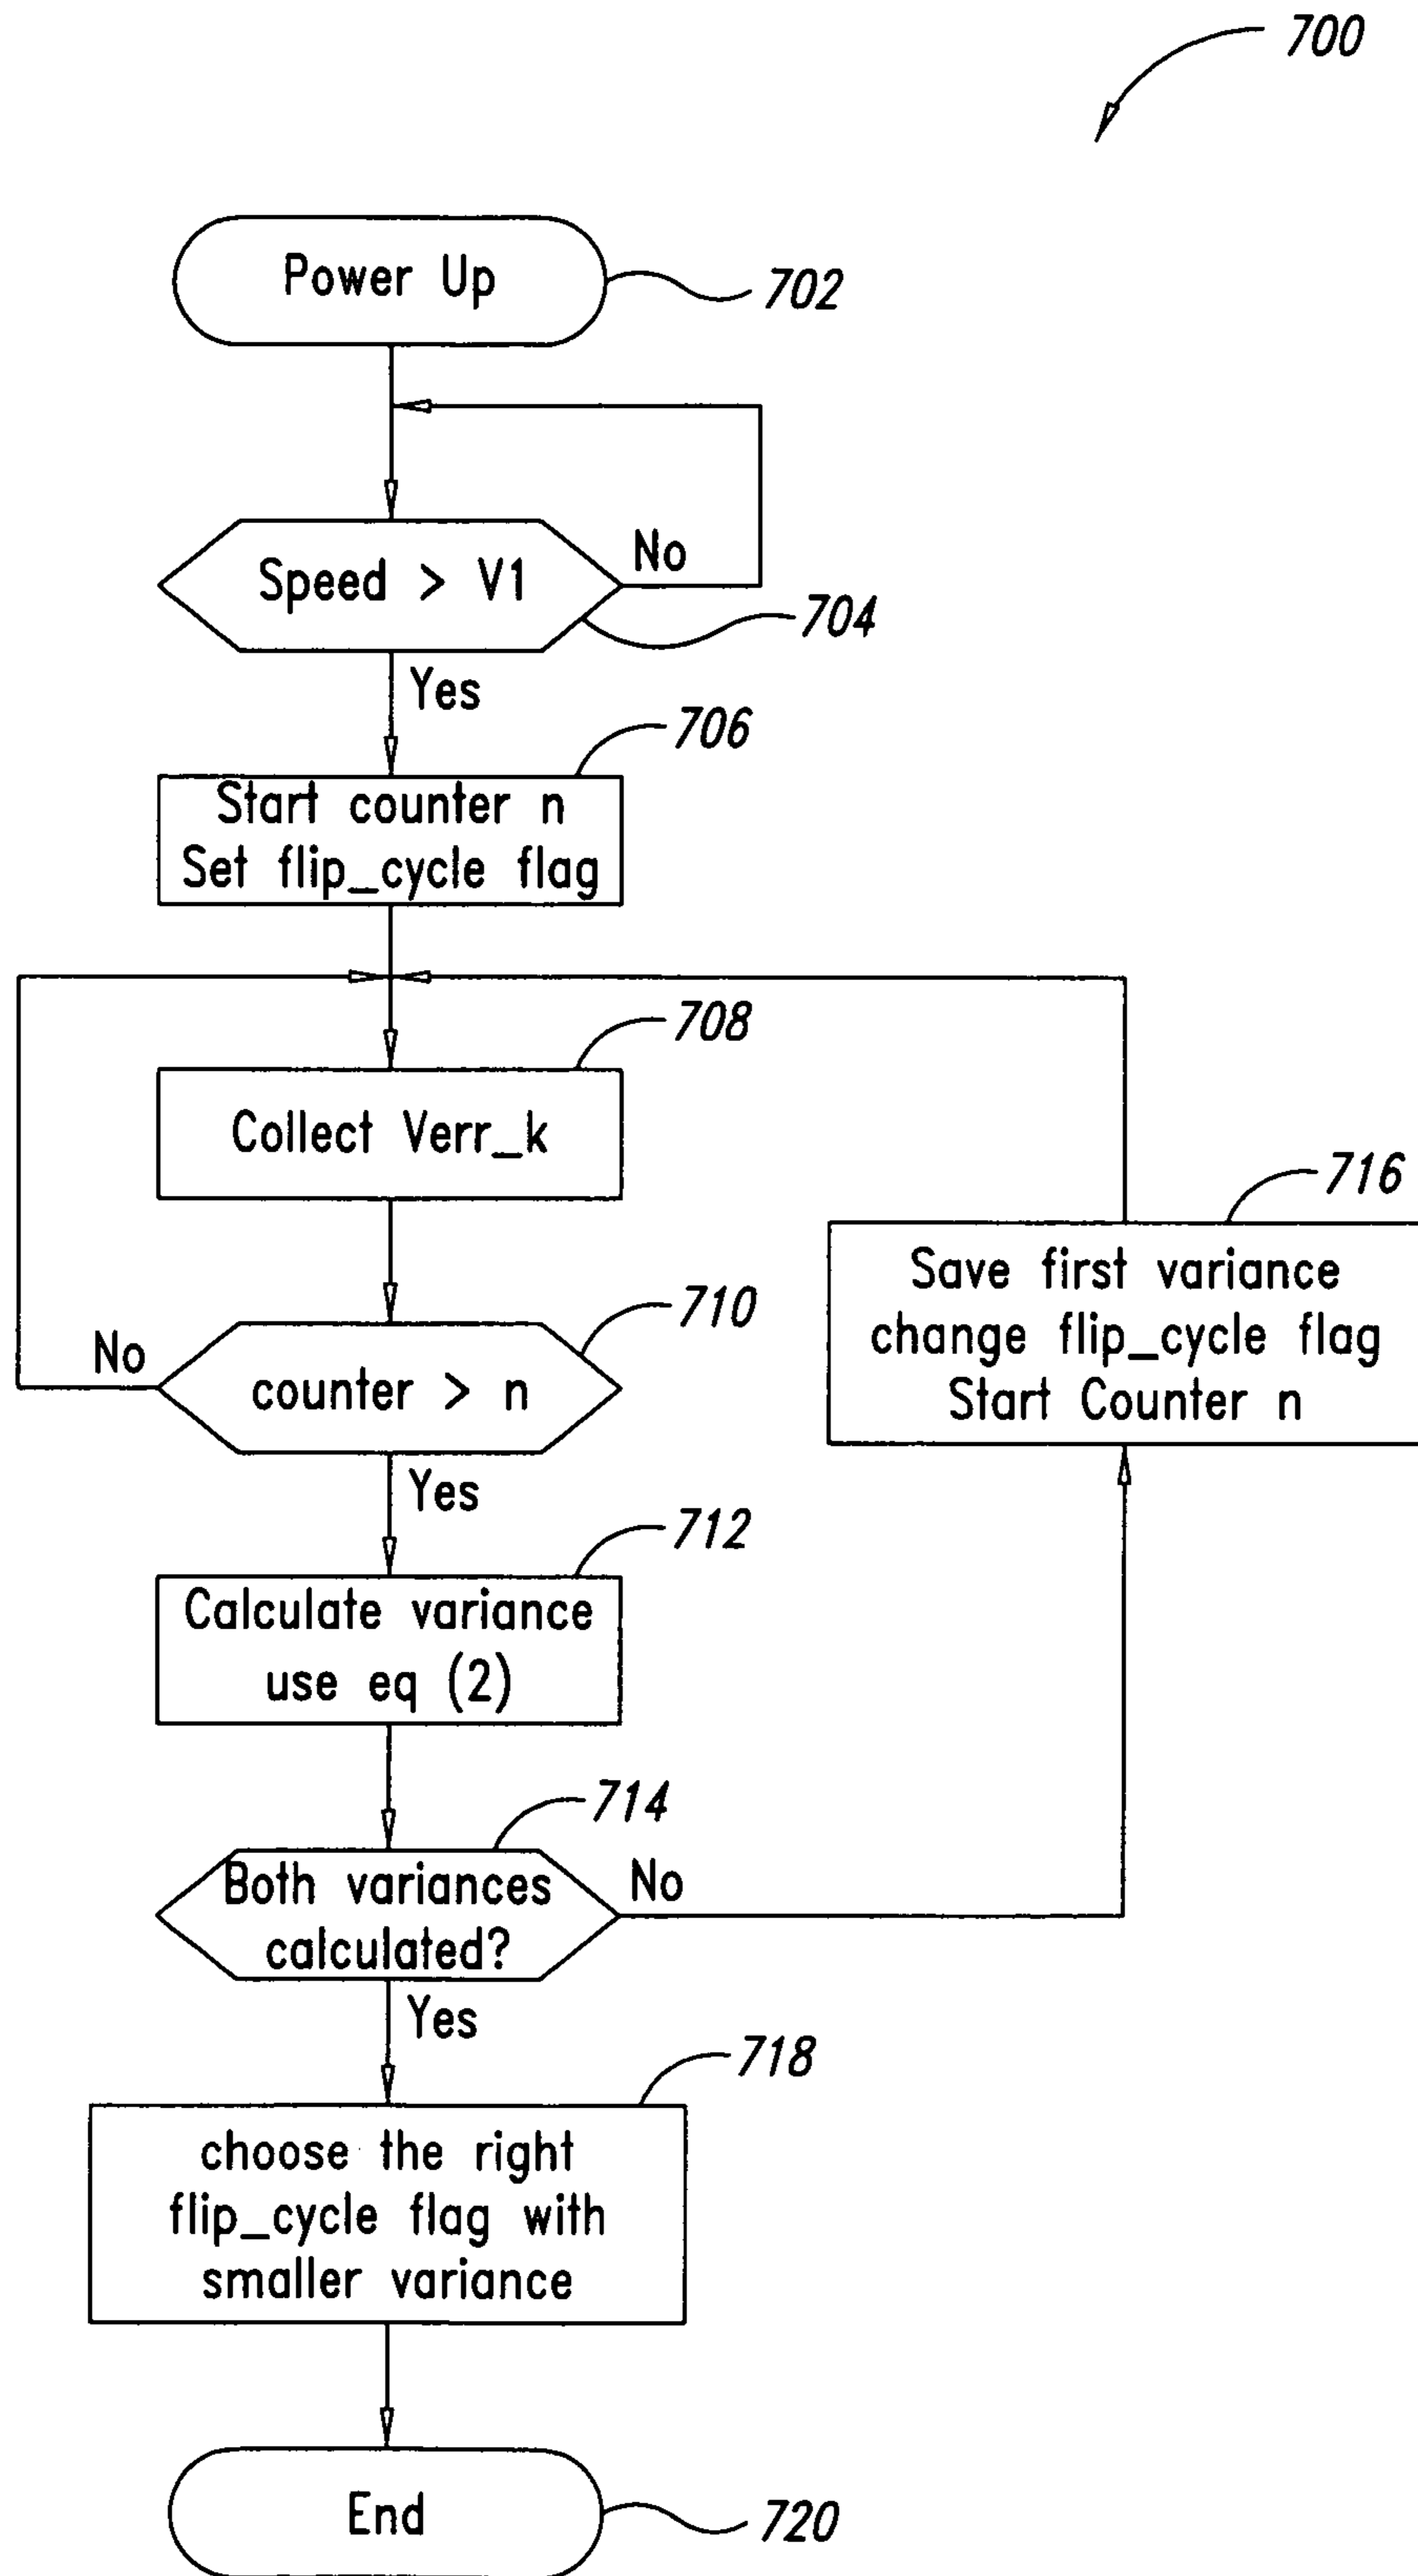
700

Power Up

702

Speed > V1

No

704

Yes

706

Start counter n
Set flip_cycle flag

708

Collect Verr_k

716

Save first variance
change flip_cycle flag
Start Counter n

710

No

counter > n

Yes

712

Calculate variance
use eq (2)

714

Both variances calculated?

No

Yes

718

choose the right
flip_cycle flag with
smaller variance

End

720